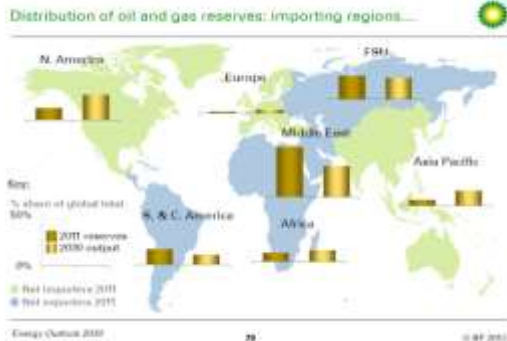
Distribution of oil and gas reserves: importing regions...

N. America

FSU

Europe

Middle East

Asia Pacific

Key:

% share of global total

50%

2011 reserves

2030 output

0%

S. & C. America

Africa

Net importers 2011

Net exporters 2011

Energy Outlook 2030

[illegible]

© BP 2012